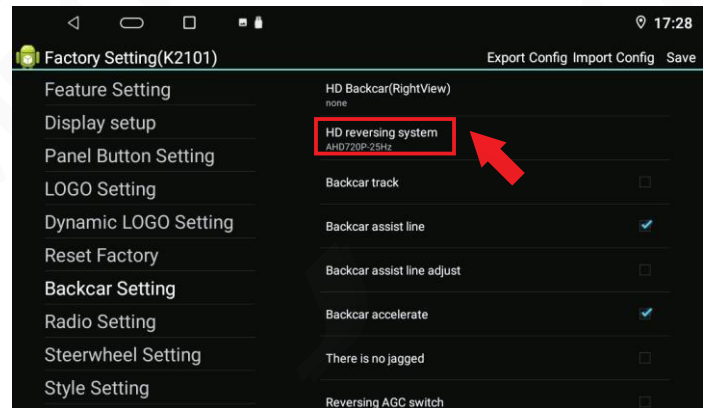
17:28

Factory Setting(K2101)

Export Config Import Config Save

Feature Setting
Display setup
Panel Button Setting
LOGO Setting
Dynamic LOGO Setting
Reset Factory
Backcar Setting
Radio Setting
Steerwheel Setting
Style Setting

HD Backcar(RightView)
none

HD reversing system
AHD720P-25Hz

Backcar track

Backcar assist line

Backcar assist line adjust

Backcar accelerate

There is no jagged

Reversing AGC switch